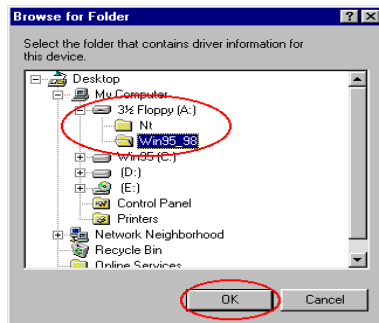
Browse for Folder

?

X

Select the folder that contains driver information for this device.

Desktop

My Computer

3½ Floppy (A:)

Nt

Win95_98

Win95 (C:)

(D:)

(E:)

Control Panel

Printers

Network Neighborhood

Recycle Bin

Online Services

OK

Cancel